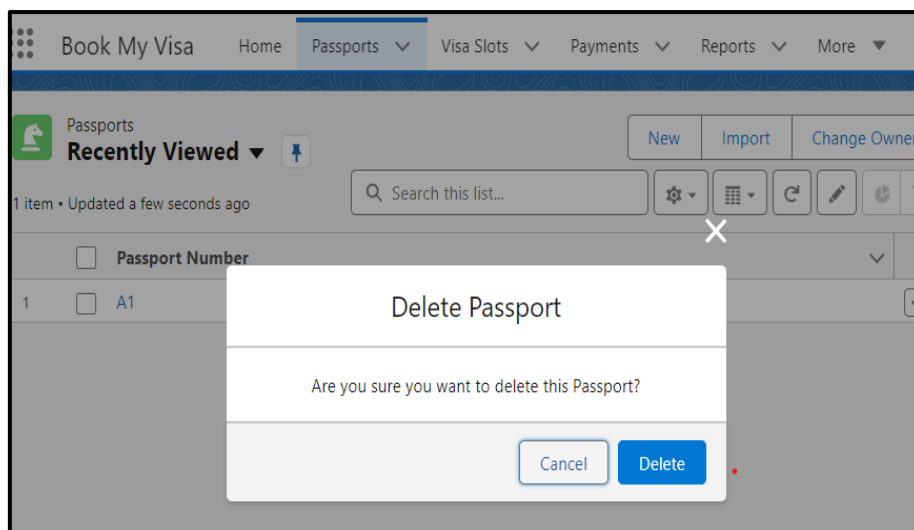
Book My Visa Home Passports Visa Slots Payments Reports More

Passports
Recently Viewed

New Import Change Owner

1 item • Updated a few seconds ago

Search this list...

Passport Number

1 A1

Delete Passport

Are you sure you want to delete this Passport?

Cancel Delete